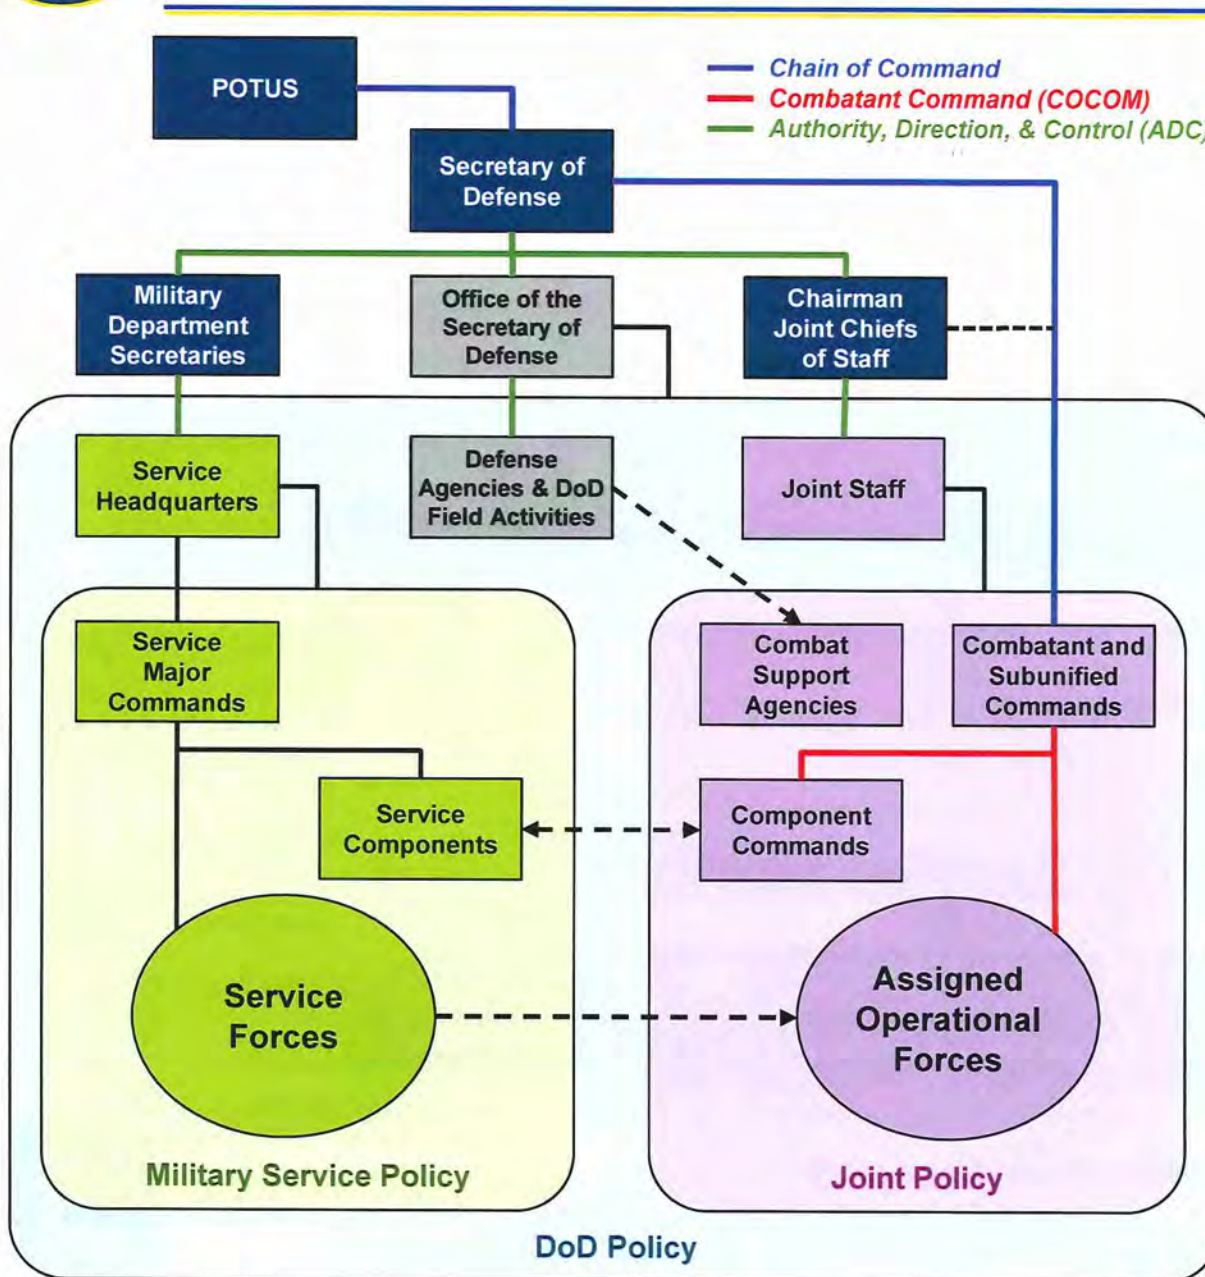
POTUS

Chain of Command
Combatant Command (COCOM)
Authority, Direction, & Control (ADC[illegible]

Secretary of Defense

Military Department Secretaries

Office of the Secretary of Defense

Chairman Joint Chiefs of Staff

Service Headquarters

Defense Agencies & DoD Field Activities

Joint Staff

Service Major Commands

Combat Support Agencies

Combatant and Subunified Commands

Service Components

Component Commands

Service Forces

Assigned Operational Forces

Military Service Policy

Joint Policy

DoD Policy